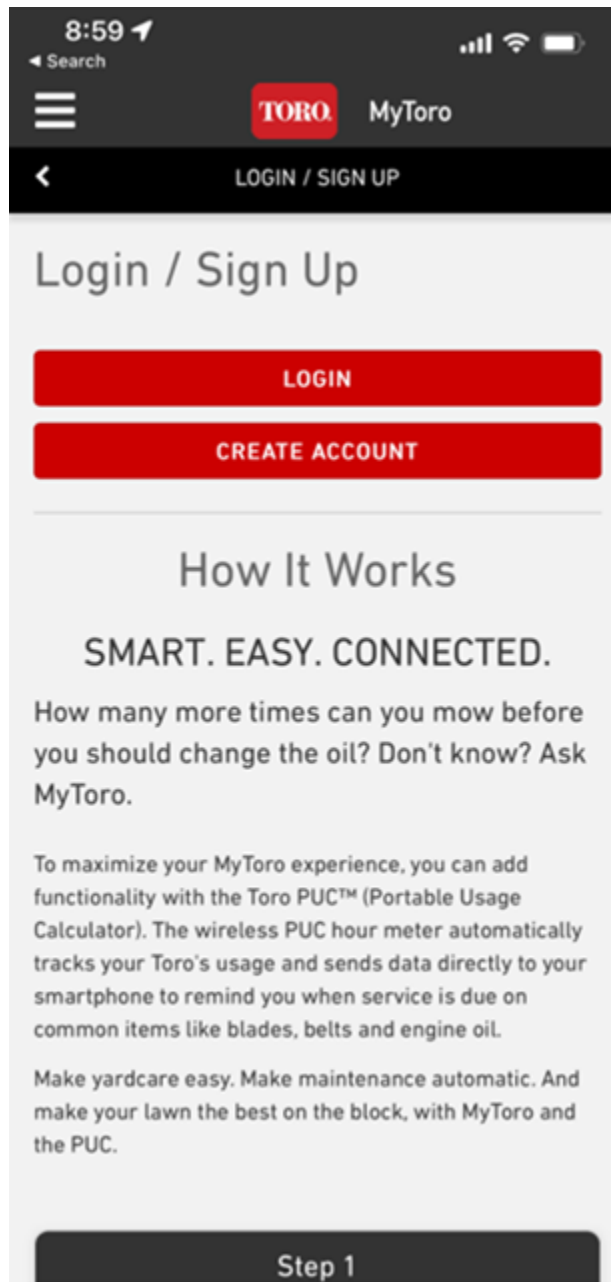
8:59
◂ Search

TORO. MyToro

LOGIN / SIGN UP

Login / Sign Up

LOGIN

CREATE ACCOUNT

How It Works

SMART. EASY. CONNECTED.

How many more times can you mow before you should change the oil? Don't know? Ask MyToro.

To maximize your MyToro experience, you can add functionality with the Toro PUC™ (Portable Usage Calculator). The wireless PUC hour meter automatically tracks your Toro's usage and sends data directly to your smartphone to remind you when service is due on common items like blades, belts and engine oil.

Make yardcare easy. Make maintenance automatic. And make your lawn the best on the block, with MyToro and the PUC.

Step 1